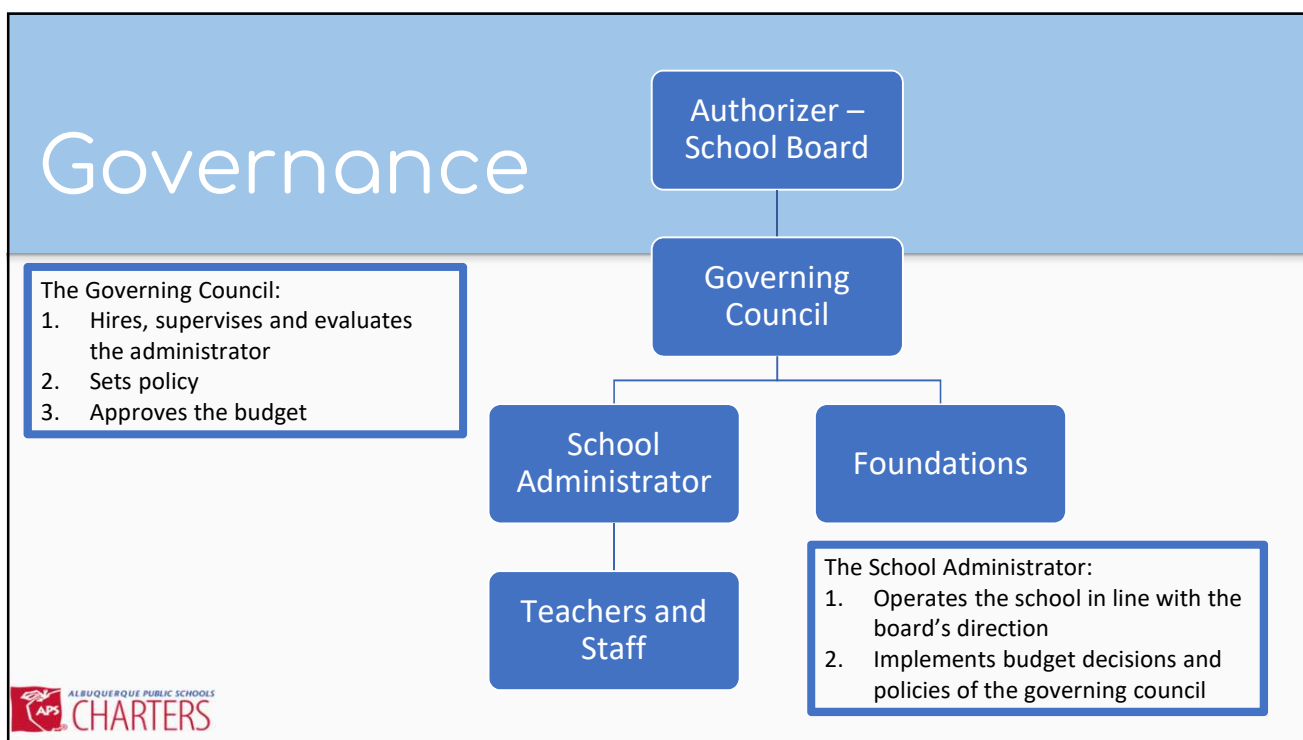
Governance

Authorizer – School Board

Governing Council

School Administrator

Foundations

Teachers and Staff

The Governing Council:
1. Hires, supervises and evaluates the administrator
2. Sets policy
3. Approves the budget

The School Administrator:
1. Operates the school in line with the board's direction
2. Implements budget decisions and policies of the governing council

APS ALBUQUERQUE PUBLIC SCHOOLS CHARTERS